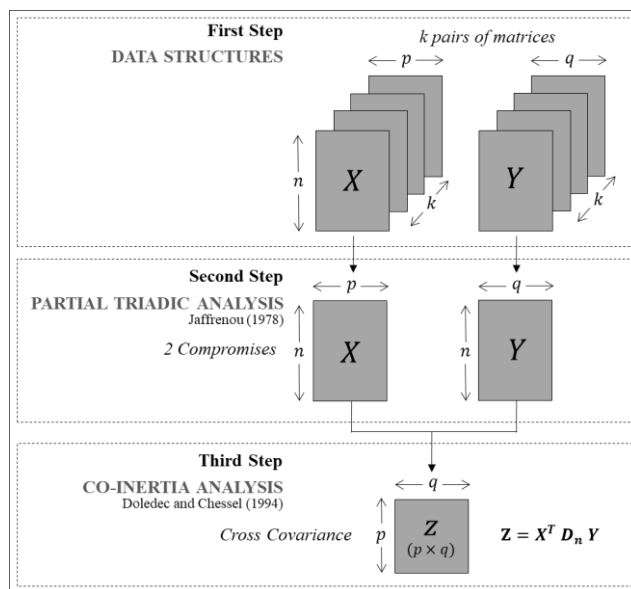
First Step
DATA STRUCTURES

k pairs of matrices

$p$

$q$

$n$

$X$

$k$

$Y$

$k$

Second Step
PARTIAL TRIADIC ANALYSIS
Jaffrenou (1978)

$p$

$q$

2 Compromises

$n$

$X$

$n$

$Y$

Third Step
CO-INERTIA ANALYSIS
Doledec and Chessel (1994)

$q$

Cross Covariance

$p$

$Z$
$(p \times q)$

$\mathbf{Z} = \boldsymbol{X}^T \boldsymbol{D}_n \boldsymbol{Y}$